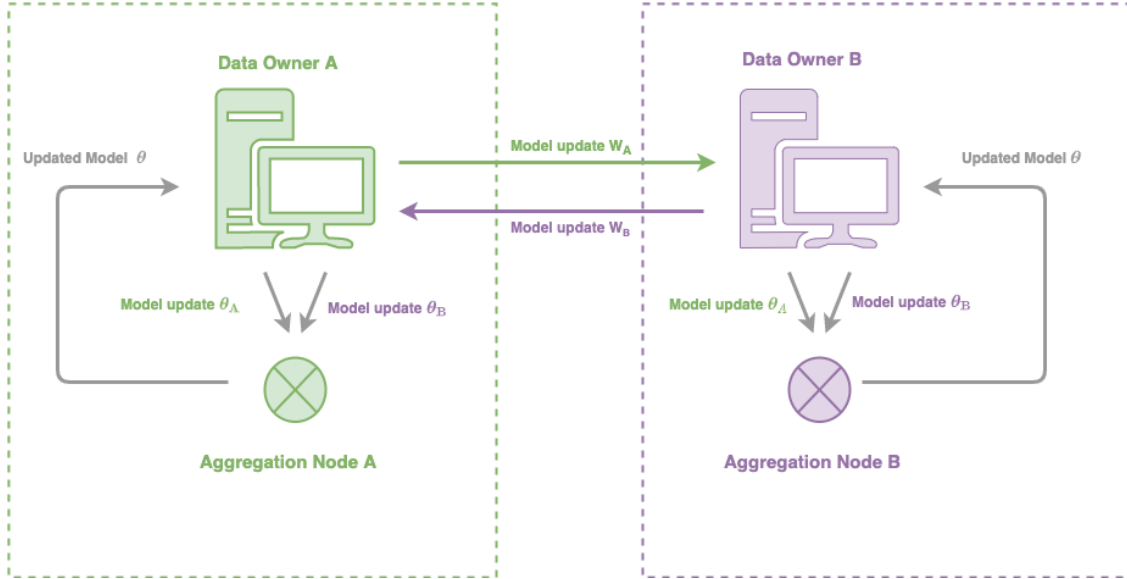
Data Owner A

Data Owner B

Updated Model $\theta$

Model update $W_A$

Model update $W_B$

Updated Model $\theta$

Model update $\theta_A$

Model update $\theta_B$

Model update $\theta_A$

Model update $\theta_B$

Aggregation Node A

Aggregation Node B